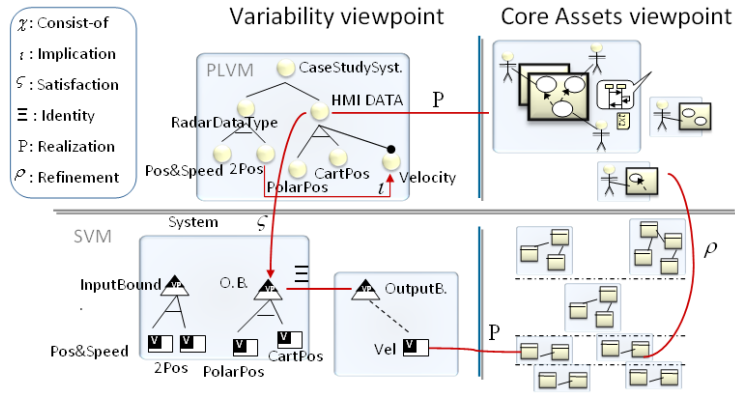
$\chi$: Consist-of
$\iota$ : Implication
$\varsigma$ : Satisfaction
$\Xi$ : Identity
P: Realization
$\rho$ : Refinement

Variability viewpoint

Core Assets viewpoint

PLVM
CaseStudySyst.
HMI DATA
RadarDataType
P
Pos&Speed
2Pos
CartPos
PolarPos
Velocity
$\iota$

System
$\varsigma$
SVM
InputBound
VP
O. B.
VP
$\Xi$
OutputB.
VP
$\rho$
.
P
Pos&Speed
V
2Pos
V
PolarPos
V
CartPos
Vel
V